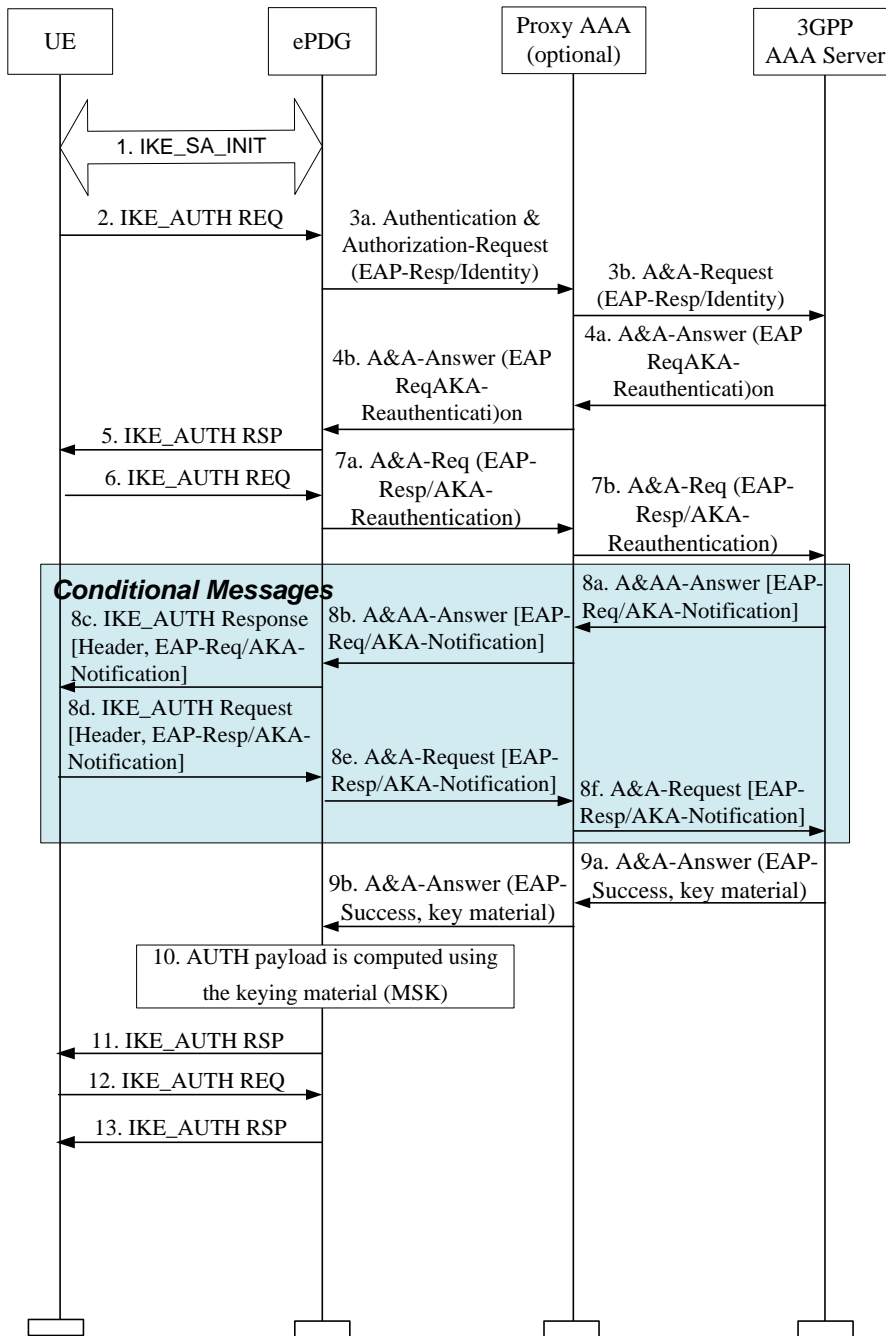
UE

ePDG

Proxy AAA (optional)

3GPP AAA Server

1. IKE_SA_INIT

2. IKE_AUTH REQ

3a. Authentication & Authorization-Request (EAP-Resp/Identity)

3b. A&A-Request (EAP-Resp/Identity)

4a. A&A-Answer (EAP ReqAKA-Reauthenticati)on

4b. A&A-Answer (EAP ReqAKA-Reauthenticati)on

5. IKE_AUTH RSP

6. IKE_AUTH REQ

7a. A&A-Req (EAP-Resp/AKA-Reauthentication)

7b. A&A-Req (EAP-Resp/AKA-Reauthentication)

Conditional Messages

8a. A&AA-Answer [EAP-Req/AKA-Notification]

8b. A&AA-Answer [EAP-Req/AKA-Notification]

8c. IKE_AUTH Response [Header, EAP-Req/AKA-Notification]

8d. IKE_AUTH Request [Header, EAP-Resp/AKA-Notification]

8e. A&A-Request [EAP-Resp/AKA-Notification]

8f. A&A-Request [EAP-Resp/AKA-Notification]

9a. A&A-Answer (EAP-Success, key material)

9b. A&A-Answer (EAP-Success, key material)

10. AUTH payload is computed using the keying material (MSK)

11. IKE_AUTH RSP

12. IKE_AUTH REQ

13. IKE_AUTH RSP